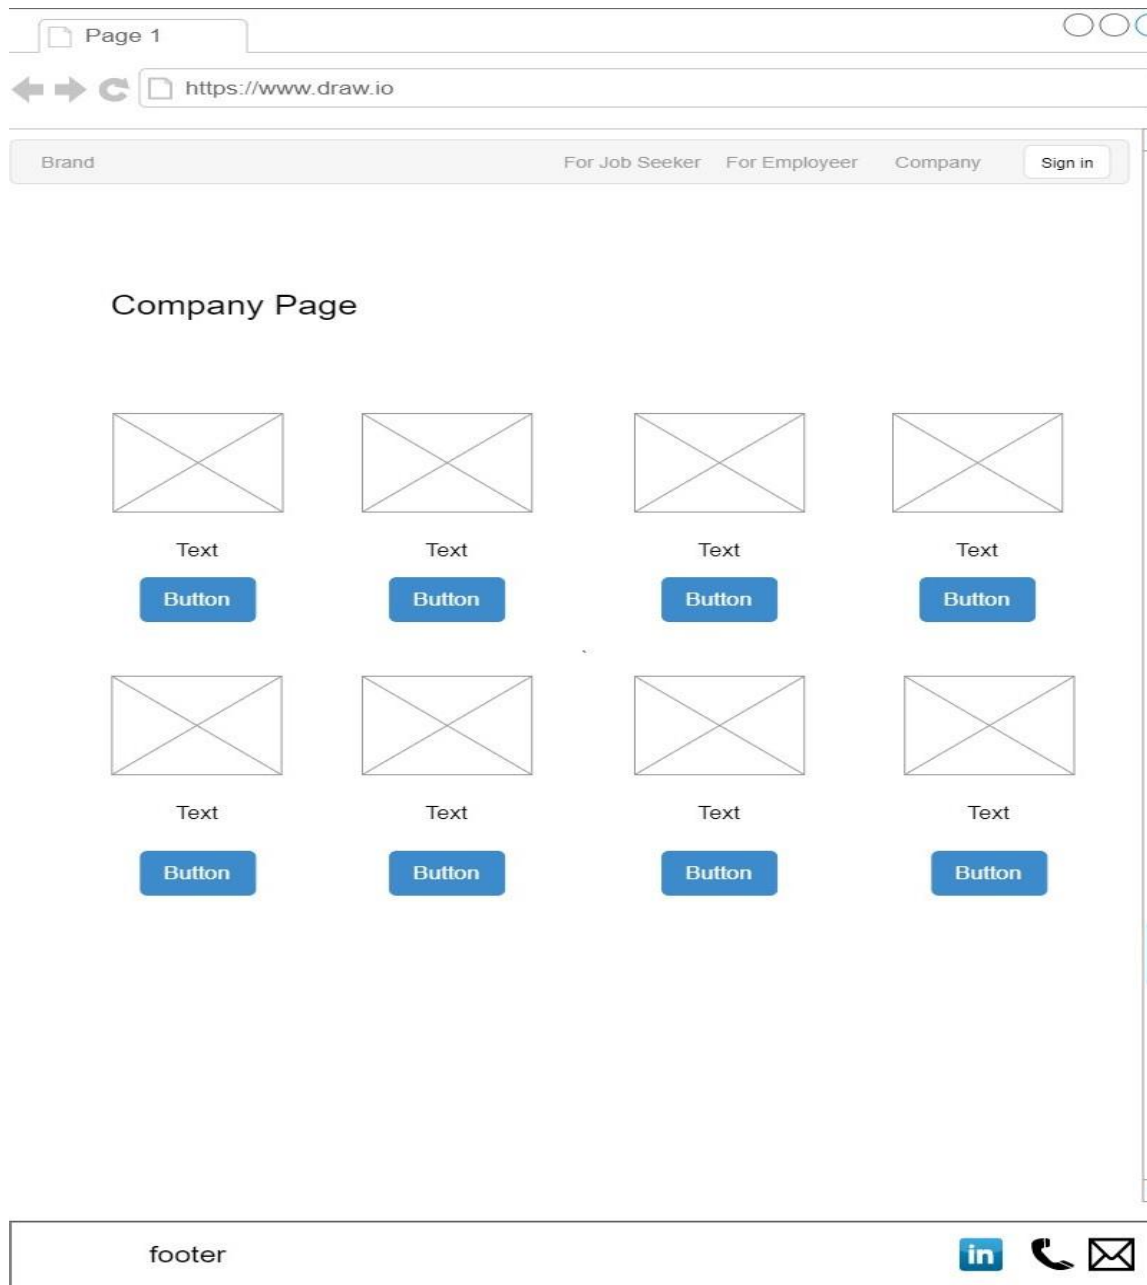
Page 1

https://www.draw.io

Brand For Job Seeker For Employeer Company Sign in

Company Page

Text
Button

Text
Button

Text
Button

Text
Button

Text
Button

Text
Button

Text
Button

Text
Button

footer

in